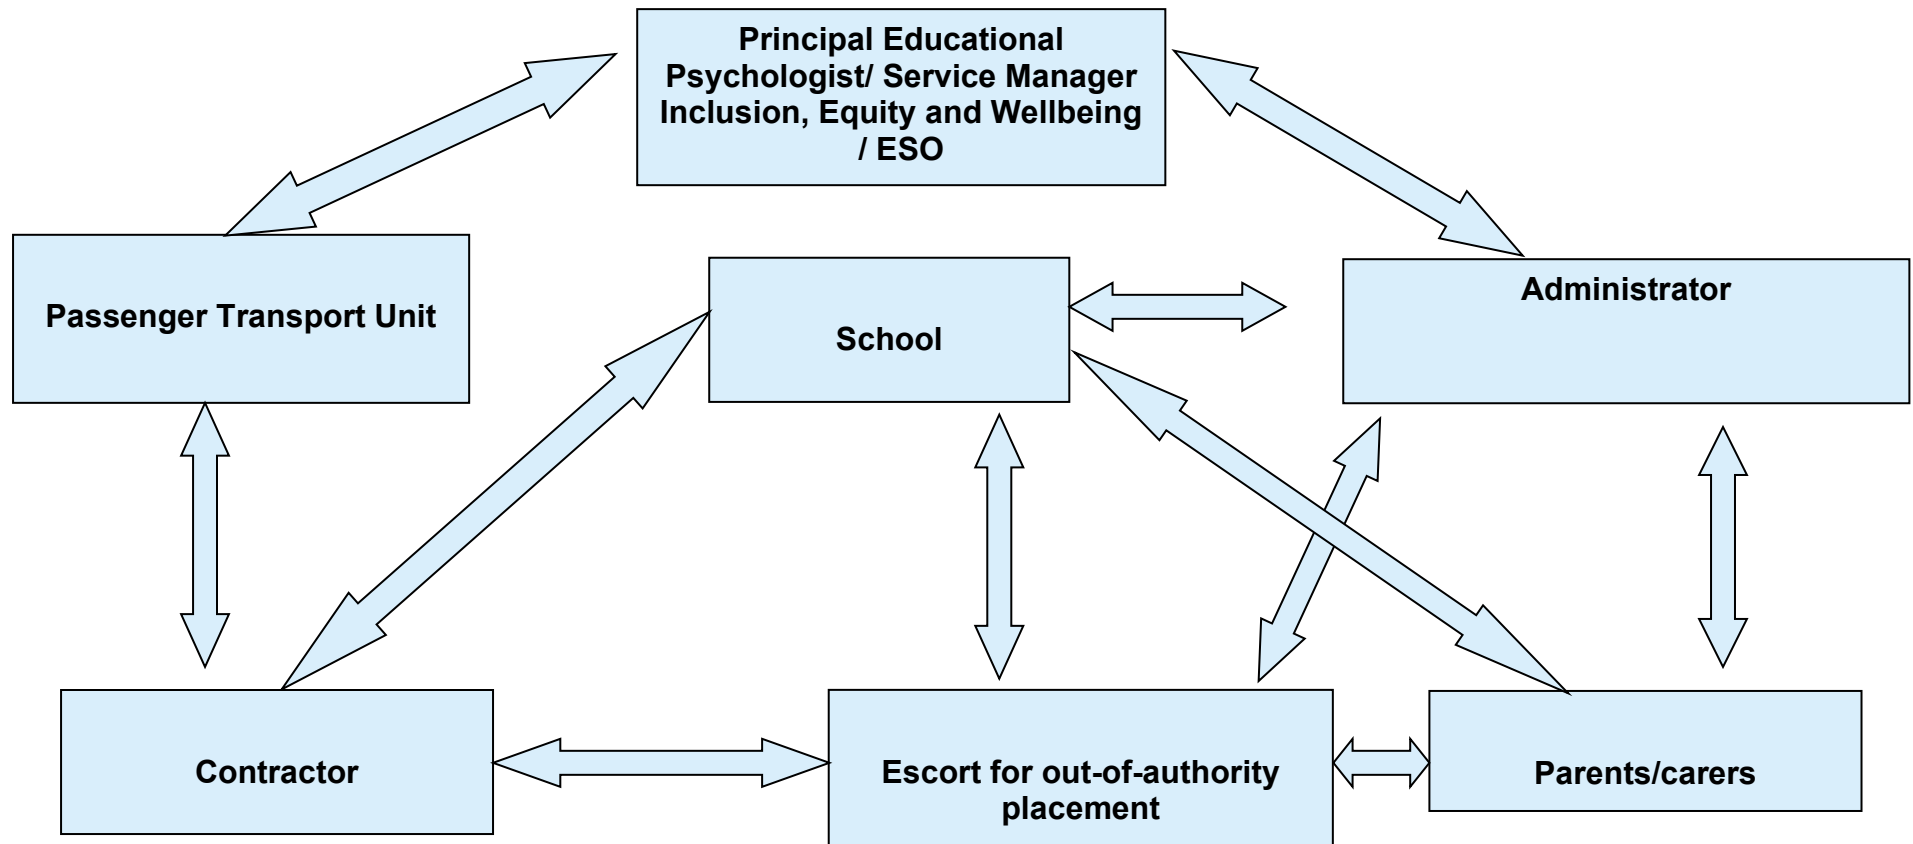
Principal Educational Psychologist/ Service Manager Inclusion, Equity and Wellbeing / ESO

Passenger Transport Unit

School

Administrator

Contractor

Escort for out-of-authority placement

Parents/carers